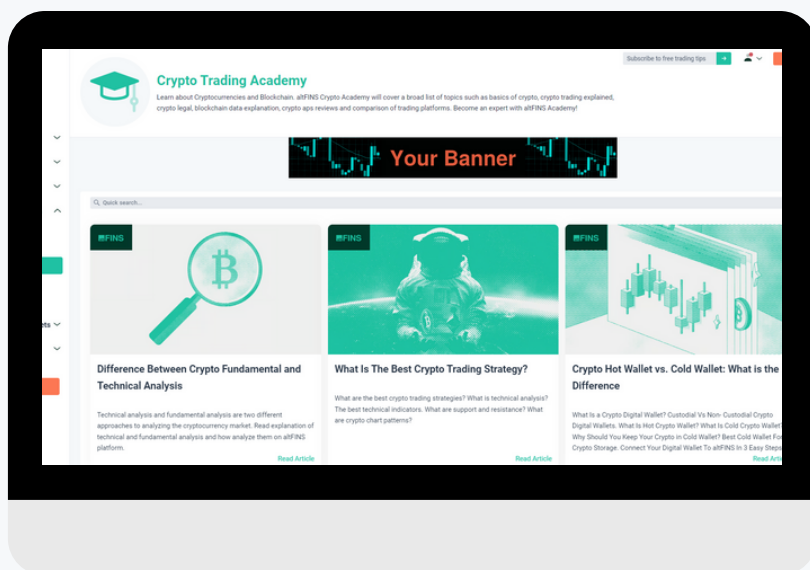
Subscribe to free trading tips

Crypto Trading Academy

Learn about Cryptocurrencies and Blockchain. altFINS Crypto Academy will cover a broad list of topics such as basics of crypto, crypto trading explained, crypto legal, blockchain data explanation, crypto aps reviews and comparison of trading platforms. Become an expert with altFINS Academy!

Your Banner

Quick search...

ets

altFINS

Difference Between Crypto Fundamental and Technical Analysis

Technical analysis and fundamental analysis are two different approaches to analyzing the cryptocurrency market. Read explanation of technical and fundamental analysis and how analyze them on altFINS platform.

Read Article

altFINS

What Is The Best Crypto Trading Strategy?

What are the best crypto trading strategies? What is technical analysis? The best technical indicators. What are support and resistance? What are crypto chart patterns?

Read Article

altFINS

Crypto Hot Wallet vs. Cold Wallet: What is the Difference

What Is a Crypto Digital Wallet? Custodial Vs Non- Custodial Crypto Digital Wallets. What Is Hot Crypto Wallet? What Is Cold Crypto Wallet? Why Should You Keep Your Crypto In Cold Wallet? Best Cold Wallet For Crypto Storage. Connect Your Digital Wallet To altFINS In 3 Easy Steps

Read Artic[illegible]